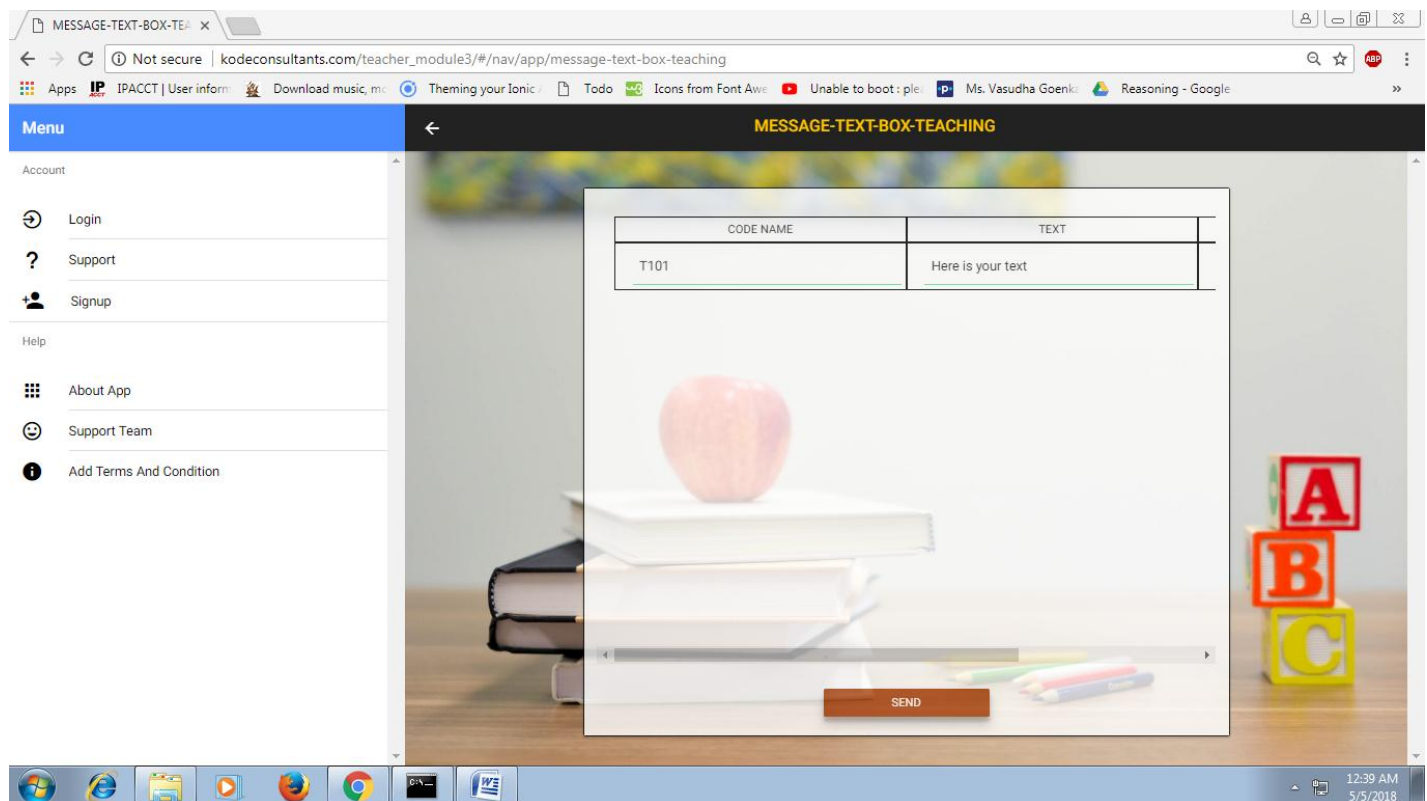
MESSAGE-TEXT-BOX-TEA ×

Not secure | kodeconsultants.com/teacher_module3/#/nav/app/message-text-box-teaching

Apps IPACCT | User inform Download music, mo Theming your Ionic Todo Icons from Font Awe Unable to boot : ple Ms. Vasudha Goenka Reasoning - Google »

Menu

MESSAGE-TEXT-BOX-TEACHING

Account

Login

Support

Signup

Help

About App

Support Team

Add Terms And Condition

| CODE NAME | TEXT |
|---|---|
| T101 | Here is your text |

SEND

12:39 AM
5/5/2018